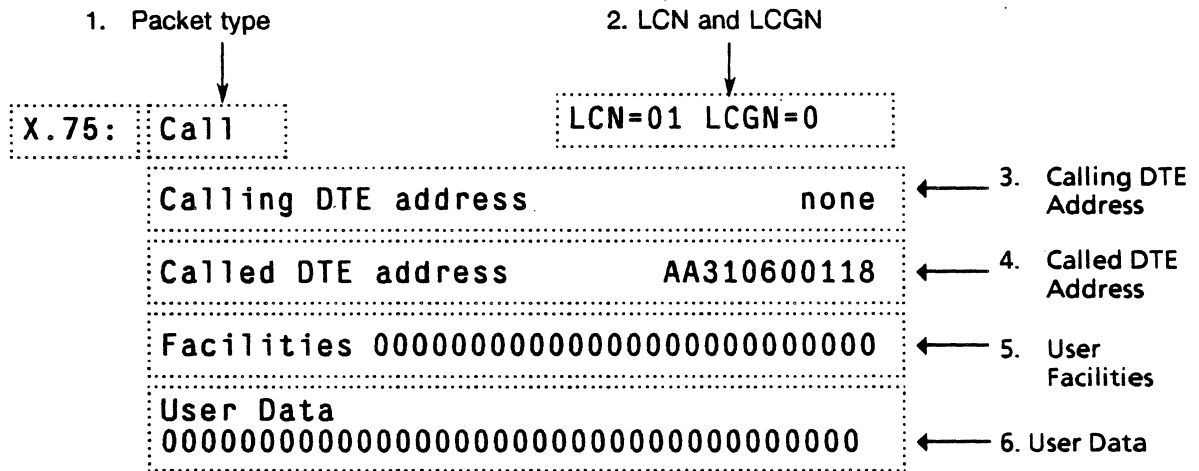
1. Packet type

2. LCN and LCGN

X.75: Call

LCN=01 LCGN=0

Calling DTE address none

3. Calling DTE Address

Called DTE address AA310600118

4. Called DTE Address

Facilities 0000000000000000000000000

5. User Facilities

User Data
000000000000000000000000000000000000

6. User Data